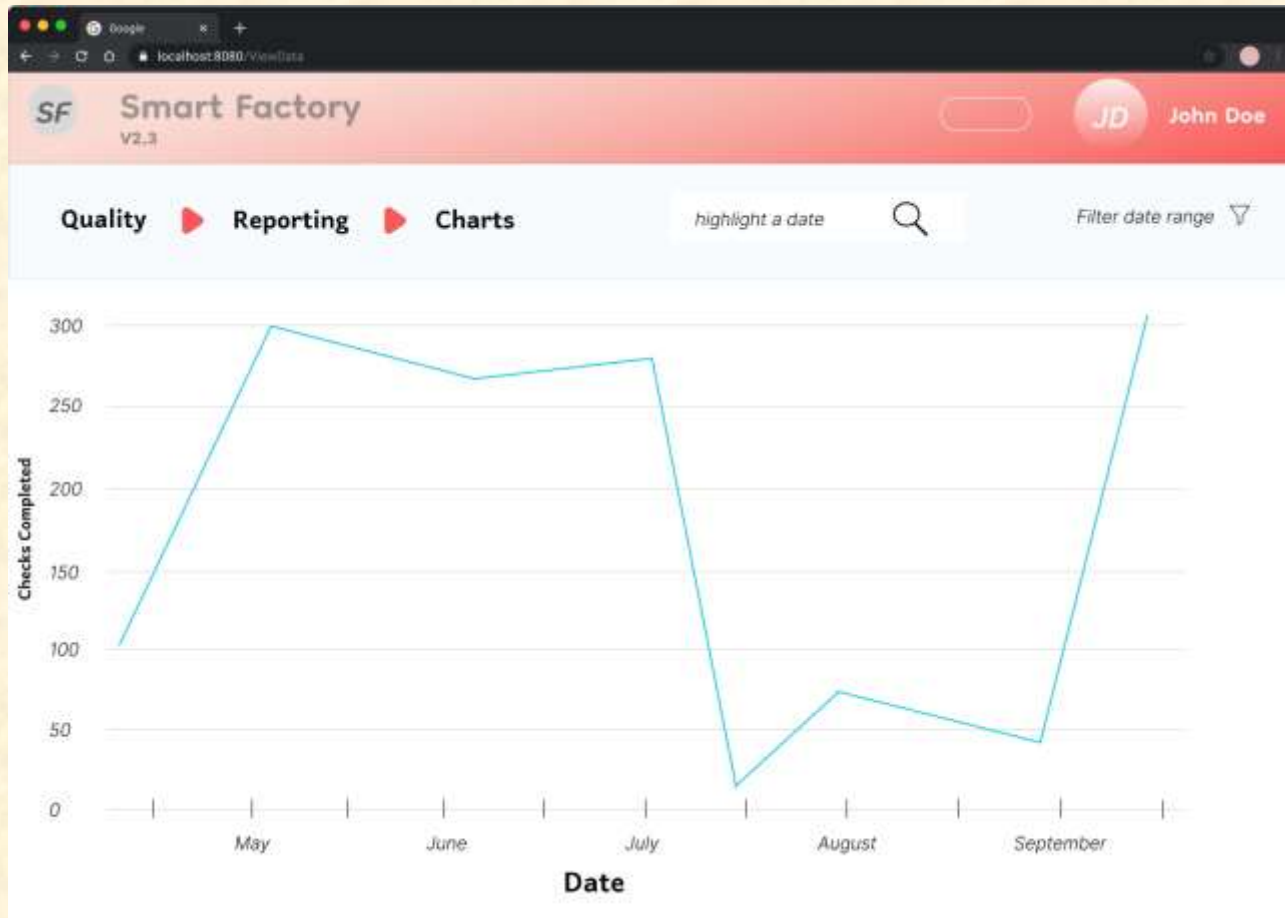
Google

localhost:8080/ViewData

SF Smart Factory
V2.3

JD John Doe

Quality Reporting Charts

highlight a date

Filter date range

300
250
200
150
100
50
0

Checks Completed

May June July August September

Date